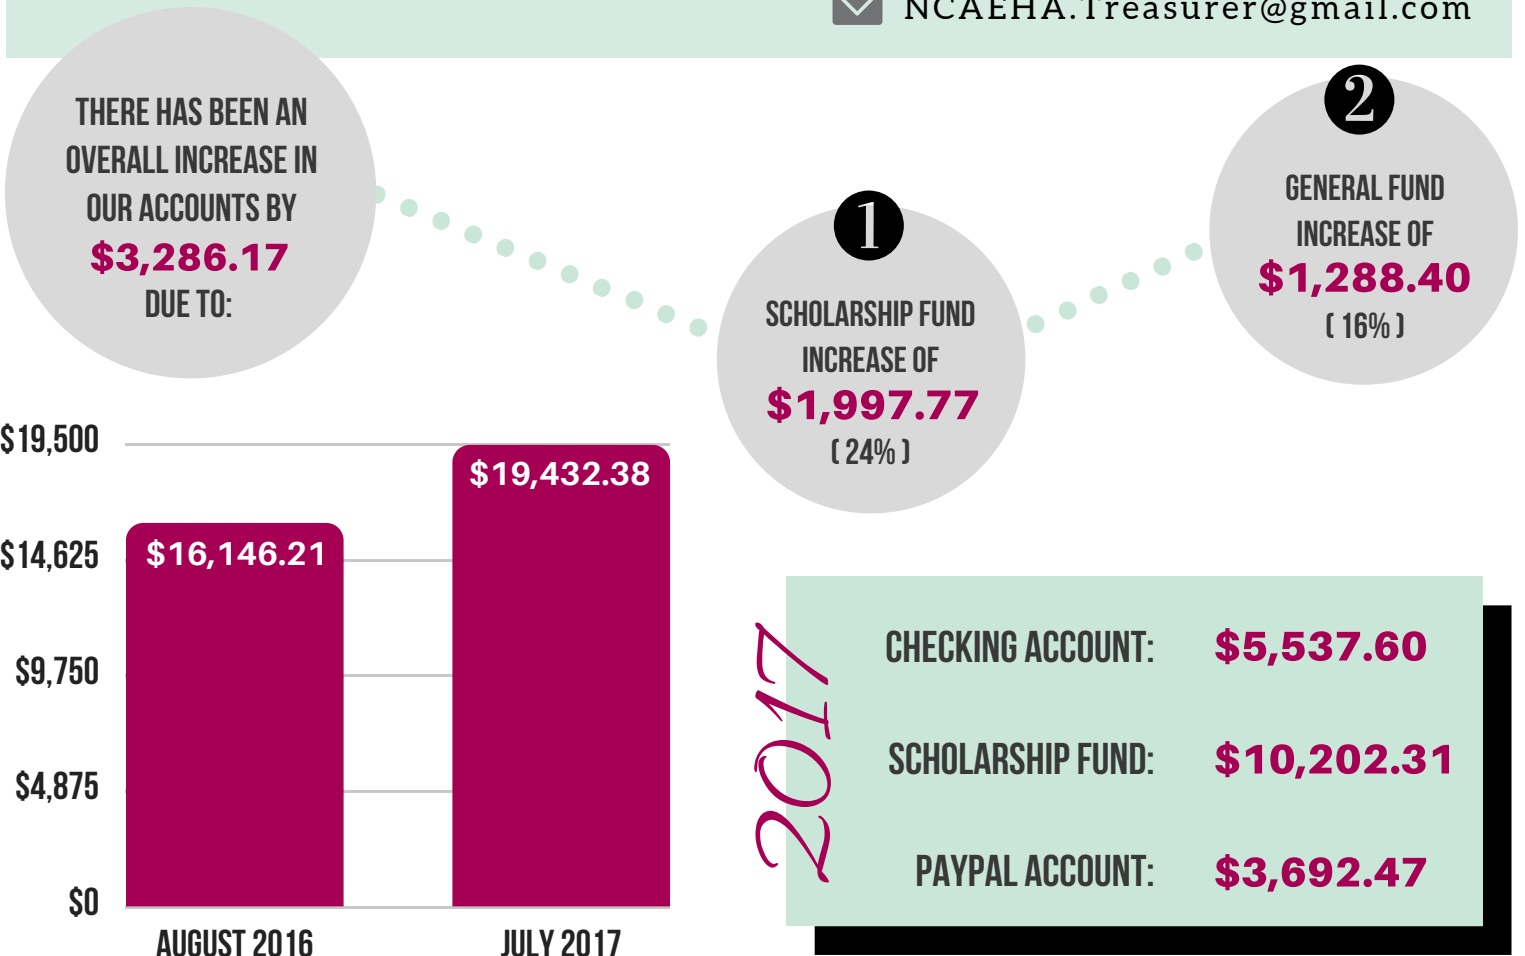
NCAEHA.Treasurer@gmail.com

THERE HAS BEEN AN OVERALL INCREASE IN OUR ACCOUNTS BY $3,286.17 DUE TO:

1
SCHOLARSHIP FUND INCREASE OF $1,997.77 ( 24% )

2
GENERAL FUND INCREASE OF $1,288.40 ( 16% )

$19,500
$14,625
$9,750
$4,875
$0

$16,146.21
$19,432.38

AUGUST 2016
JULY 2017

2017

| | |
|---|---|
| CHECKING ACCOUNT: | $5,537.60 |
| SCHOLARSHIP FUND: | $10,202.31 |
| PAYPAL ACCOUNT: | $3,692.47 |